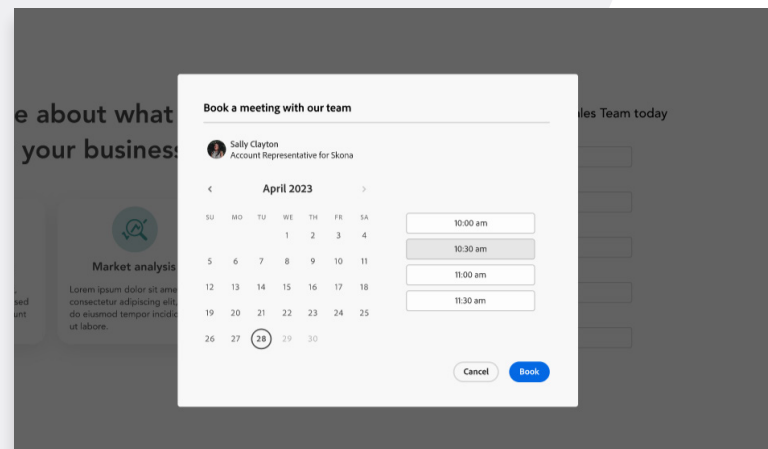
e about what
your business

Market analysis
Lorem ipsum dolor sit ame
consectetur adipiscing elit,
do eiusmod tempor incidi
ut labore.

sed
unt

ales Team today

Book a meeting with our team

Sally Clayton
Account Representative for Skona

‹ April 2023 ›

| SU | MO | TU | WE | TH | FR | SA |
|---|---|---|---|---|---|---|
| | | | | | | 1 |
| | | | | | | |

SU MO TU WE TH FR SA
1 2 3 4
5 6 7 8 9 10 11
12 13 14 15 16 17 18
19 20 21 22 23 24 25
26 27 28 29 30

10:00 am
10:30 am
11:00 am
11:30 am

Cancel
Book